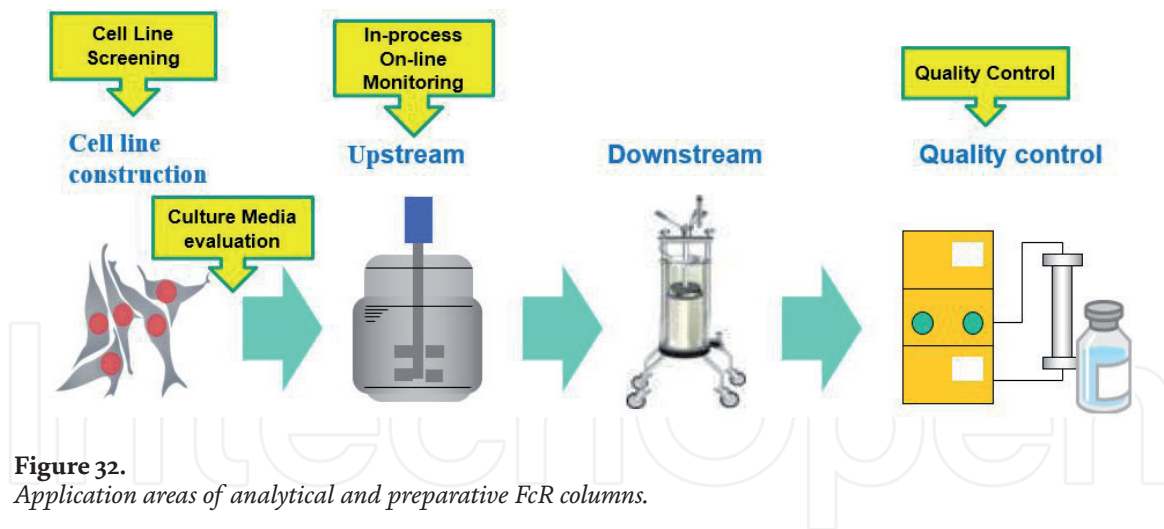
Cell Line Screening

Cell line construction

Culture Media evaluation

In-process On-line Monitoring

Upstream

Downstream

Quality Control

Quality control

**Figure 32.**
*Application areas of analytical and preparative FcR columns.*